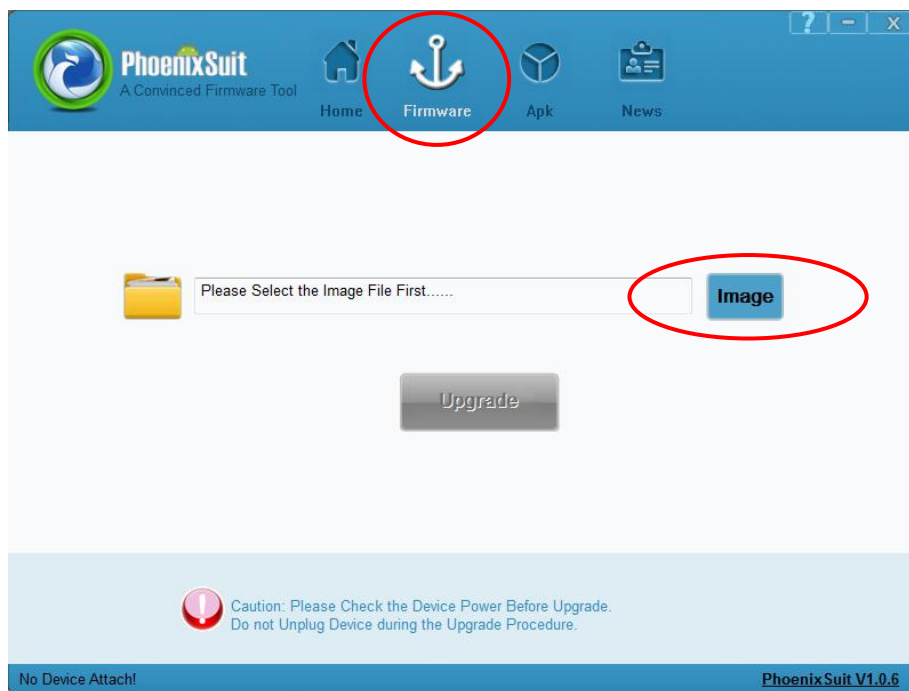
? − X

PhoenixSuit
A Convinced Firmware Tool

Home Firmware Apk News

Please Select the Image File First......

Image

Upgrade

Caution: Please Check the Device Power Before Upgrade.
Do not Unplug Device during the Upgrade Procedure.

No Device Attach!

PhoenixSuit V1.0.6